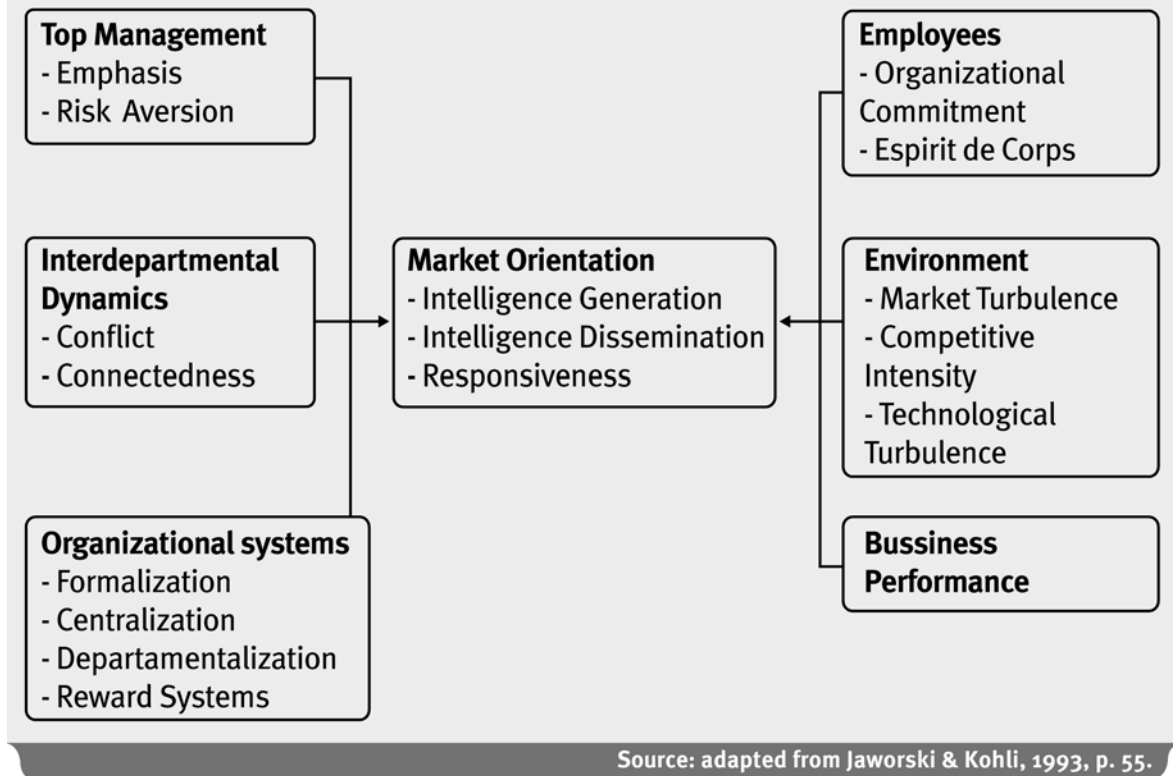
**Top Management**
- Emphasis
- Risk Aversion

**Interdepartmental Dynamics**
- Conflict
- Connectedness

**Organizational systems**
- Formalization
- Centralization
- Departamentalization
- Reward Systems

**Market Orientation**
- Intelligence Generation
- Intelligence Dissemination
- Responsiveness

**Employees**
- Organizational Commitment
- Espirit de Corps

**Environment**
- Market Turbulence
- Competitive Intensity
- Technological Turbulence

**Bussiness Performance**

Source: adapted from Jaworski & Kohli, 1993, p. 55.